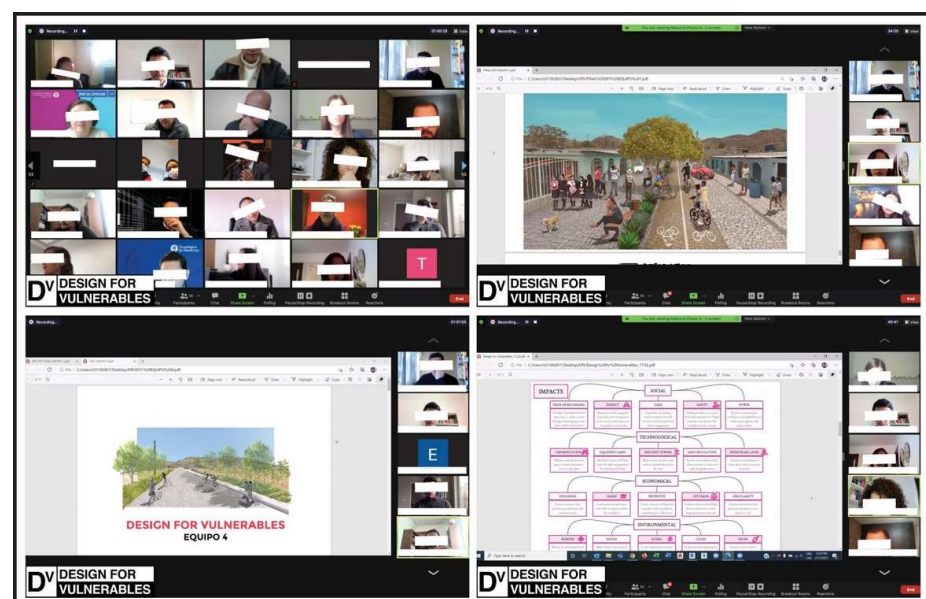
Recording...

T

DV DESIGN FOR VULNERABLES

Participants Chat Share Screen Polling Pause/Stop Recording Breakout Rooms Reactions End

Recording...

You are viewing Mauricio Flores H.'s screen

View Options

DV DESIGN FOR VULNERABLES

Participants Chat Share Screen Polling Pause/Stop Recording Breakout Rooms Reactions End

Recording...

DESIGN FOR VULNERABLES

EQUIPO 4

E

DV DESIGN FOR VULNERABLES

Recording...

You are viewing Mauricio Flores H.'s screen

View Options

IMPACTS

SOCIAL

TECHNOLOGICAL

ECONOMICAL

ENVIRONMENTAL

Type here to search

DV DESIGN FOR VULNERABLES